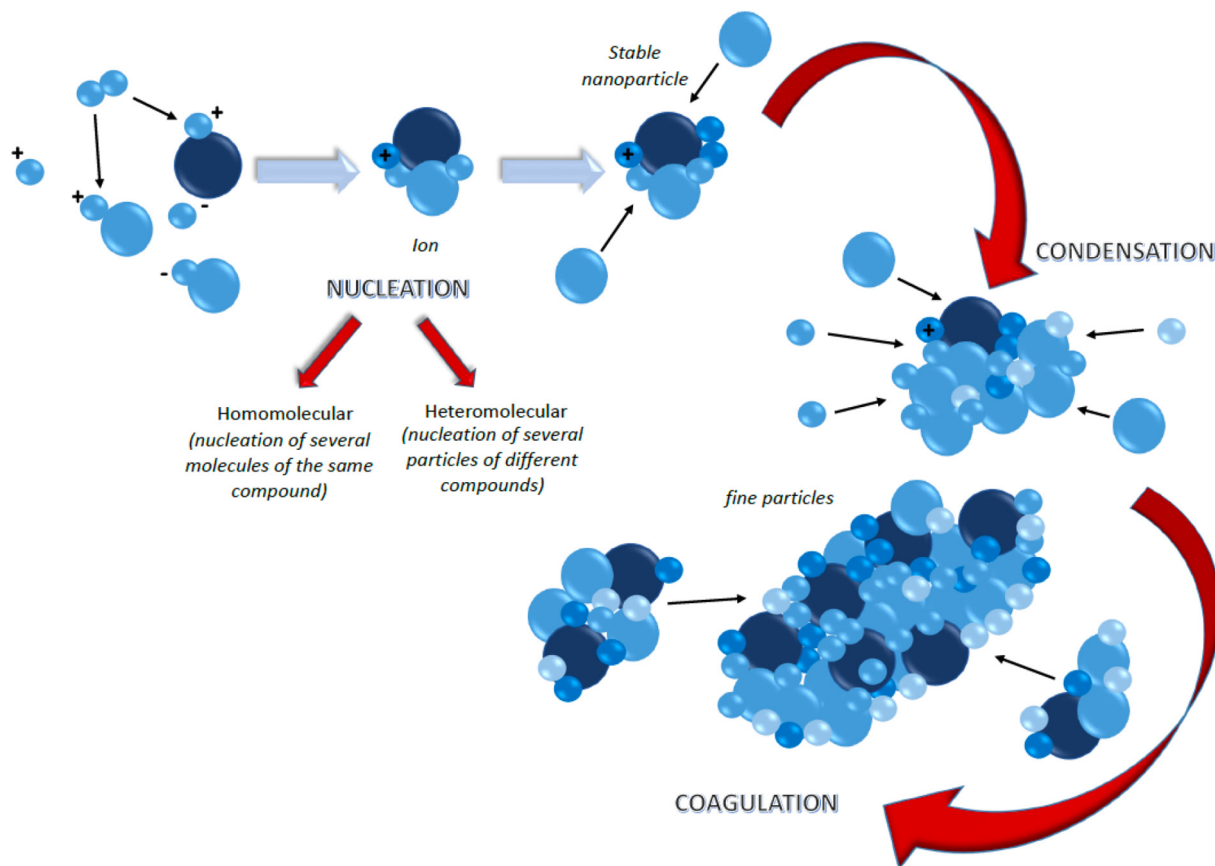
+

+

+

-

-

+

Ion

NUCLEATION

Stable nanoparticle

+

CONDENSATION

+

Homomolecular (nucleation of several molecules of the same compound)

Heteromolecular (nucleation of several particles of different compounds)

fine particles

COAGULATION